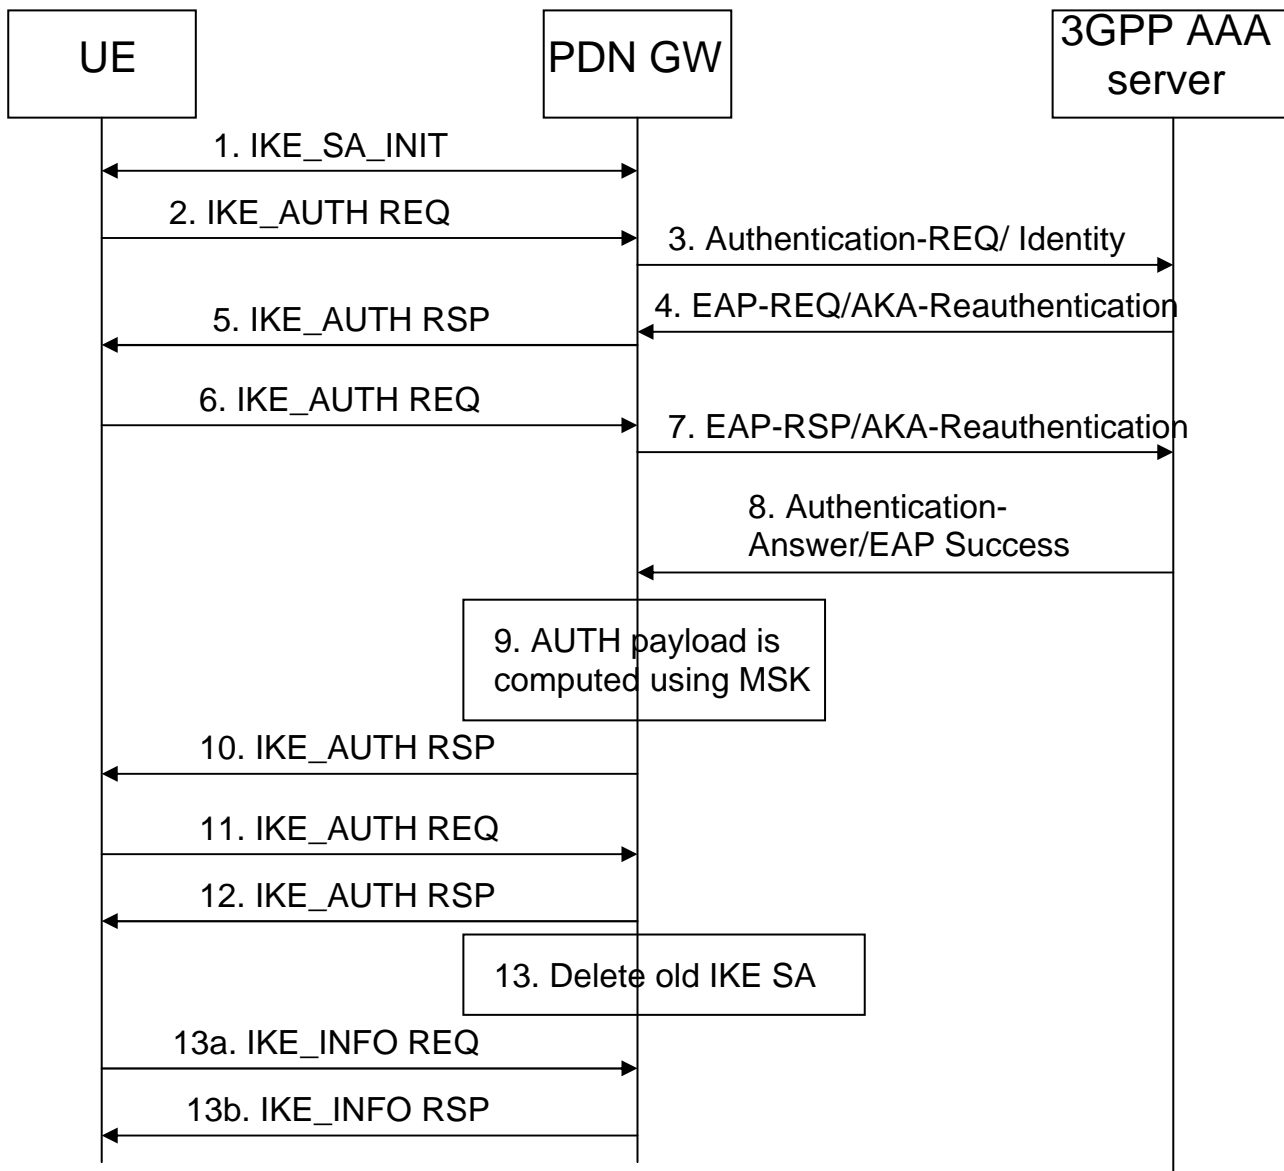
UE

PDN GW

3GPP AAA server

1. IKE_SA_INIT

2. IKE_AUTH REQ

3. Authentication-REQ/ Identity

4. EAP-REQ/AKA-Reauthentication

5. IKE_AUTH RSP

6. IKE_AUTH REQ

7. EAP-RSP/AKA-Reauthentication

8. Authentication-Answer/EAP Success

9. AUTH payload is computed using MSK

10. IKE_AUTH RSP

11. IKE_AUTH REQ

12. IKE_AUTH RSP

13. Delete old IKE SA

13a. IKE_INFO REQ

13b. IKE_INFO RSP